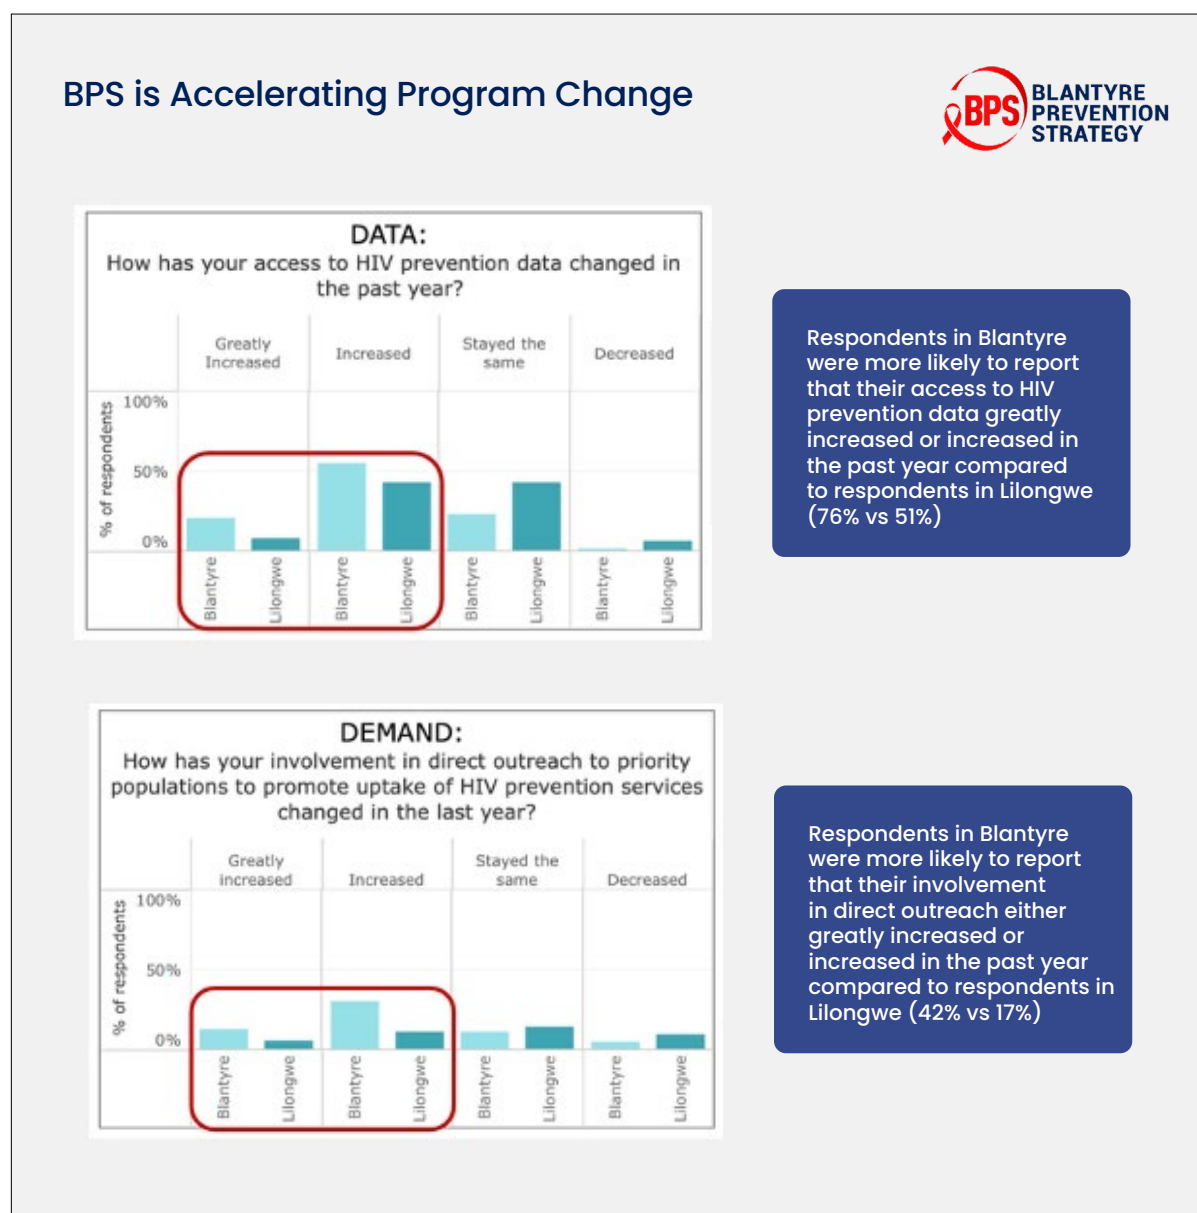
BPS is Accelerating Program Change

BPS BLANTYRE PREVENTION STRATEGY

DATA:
How has your access to HIV prevention data changed in the past year?

Greatly Increased
Increased
Stayed the same
Decreased

% of respondents
100%
50%
0%

Blantyre
Lilongwe
Blantyre
Lilongwe
Blantyre
Lilongwe
Blantyre
Lilongwe

Respondents in Blantyre were more likely to report that their access to HIV prevention data greatly increased or increased in the past year compared to respondents in Lilongwe (76% vs 51%)

DEMAND:
How has your involvement in direct outreach to priority populations to promote uptake of HIV prevention services changed in the last year?

Greatly increased
Increased
Stayed the same
Decreased

% of respondents
100%
50%
0%

Blantyre
Lilongwe
Blantyre
Lilongwe
Blantyre
Lilongwe
Blantyre
Lilongwe

Respondents in Blantyre were more likely to report that their involvement in direct outreach either greatly increased or increased in the past year compared to respondents in Lilongwe (42% vs 17%)